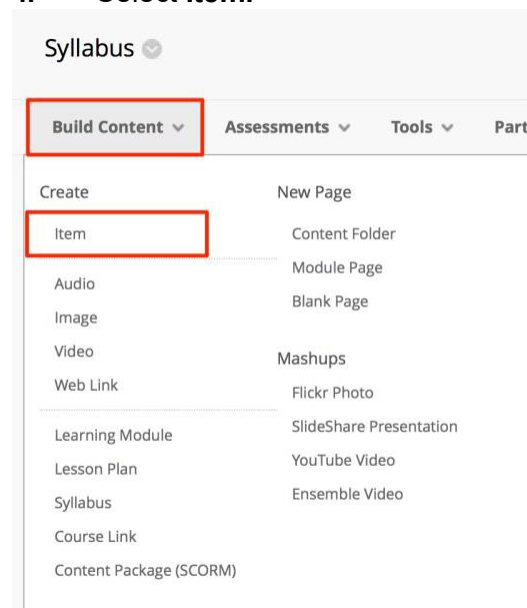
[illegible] Select Item.

Syllabus

Build Content
Assessments
Tools
Part

Create
Item
Audio
Image
Video
Web Link
Learning Module
Lesson Plan
Syllabus
Course Link
Content Package (SCORM)

New Page
Content Folder
Module Page
Blank Page

Mashups
Flickr Photo
SlideShare Presentation
YouTube Video
Ensemble Video